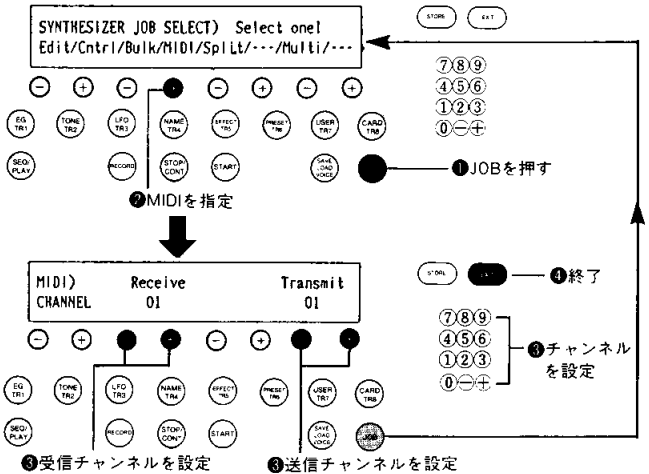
SYNTHESIZER JOB SELECT) Select one!
Edit/Cntrl/Bulk/MIDI/Split/---/Multi/---

STORE EXIT

⑦⑧⑨
④⑤⑥
①②③
⓪㊀㊉

EG TR1 TONE TR2 LFO TR3 NAME TR4 EFFECT TR5 PRESET TR6 USER TR7 CARD TR8

SEQ/PLAY RECORD STOP/CONT START SAVE LOAD VOICE

❶JOBを押す

❷MIDIを指定

MIDI) Receive Transmit
CHANNEL 01 01

STORE EXIT ❹終了

⑦⑧⑨
④⑤⑥
①②③
⓪㊀㊉

❸チャンネルを設定

EG TR1 TONE TR2 LFO TR3 NAME TR4 EFFECT TR5 PRESET TR6 USER TR7 CARD TR8

SEQ/PLAY RECORD STOP/CONT START SAVE LOAD VOICE JOB

❸受信チャンネルを設定 ❸送信チャンネルを設定